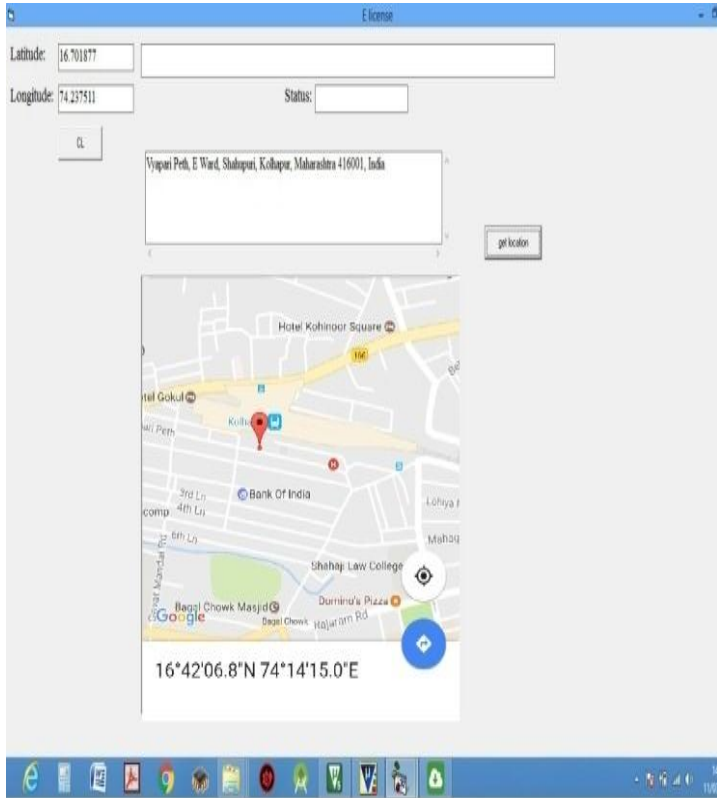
Elicense

Latitude: 16.701877

Longitude: 74.237511

Status:

ck

Vyapari Peth, E Ward, Shahupuri, Kolhapur, Maharashtra 416001, India

get location

Hotel Kohinoor Square

166

tel Gokul

Kolh

ri Peth

Bank Of India

3rd Ln

4th Ln

comp

6th Ln

Lohiya

Mahag

Shahaji Law College

Dominu's Pizza

Bagal Chowk Masjid

Google

Bagal Chowk

Rajaram Rd

16°42'06.8"N 74°14'15.0"E